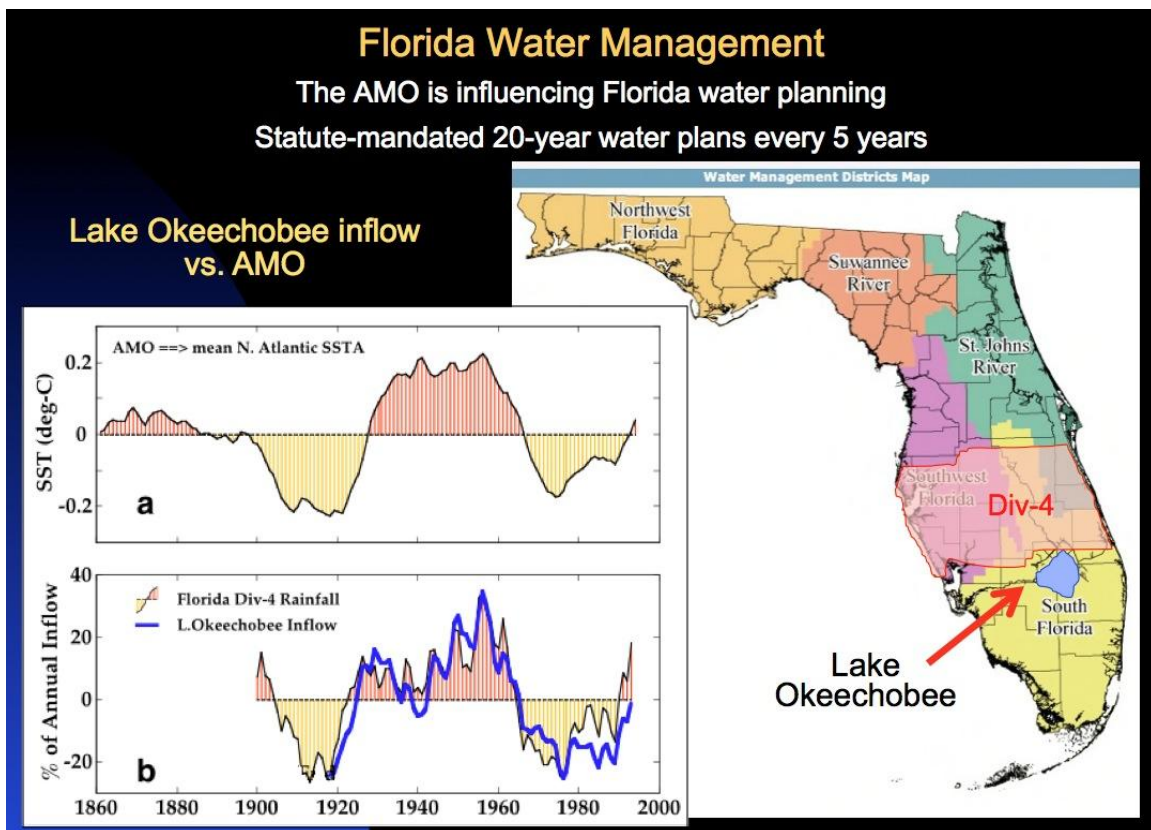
Florida Water Management

The AMO is influencing Florida water planning

Statute-mandated 20-year water plans every 5 years

Lake Okeechobee inflow vs. AMO

AMO ==> mean N. Atlantic SSTA

SST (deg-C)

0.2

0

-0.2

a

40

20

0

-20

% of Annual Inflow

Florida Div-4 Rainfall

L.Okeechobee Inflow

b

1860 1880 1900 1920 1940 1960 1980 2000

Water Management Districts Map

Northwest Florida

Suwannee River

St. Johns River

Southwest Florida

Div-4

South Florida

Lake Okeechobee